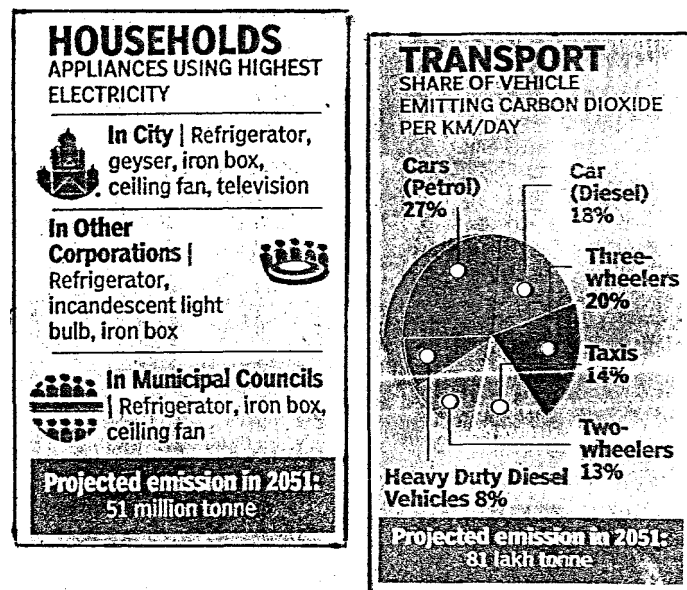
HOUSEHOLDS
APPLIANCES USING HIGHEST ELECTRICITY

In City | Refrigerator, geyser, iron box, ceiling fan, television

In Other Corporations | Refrigerator, incandescent light bulb, iron box

In Municipal Councils | Refrigerator, iron box, ceiling fan

Projected emission in 2051: 51 million tonne

TRANSPORT
SHARE OF VEHICLE EMITTING CARBON DIOXIDE PER KM/DAY

Cars (Petrol) 27%

Car (Diesel) 18%

Three-wheelers 20%

Taxis 14%

Two-wheelers 13%

Heavy Duty Diesel Vehicles 8%

Projected emission in 2051: 81 lakh tonne